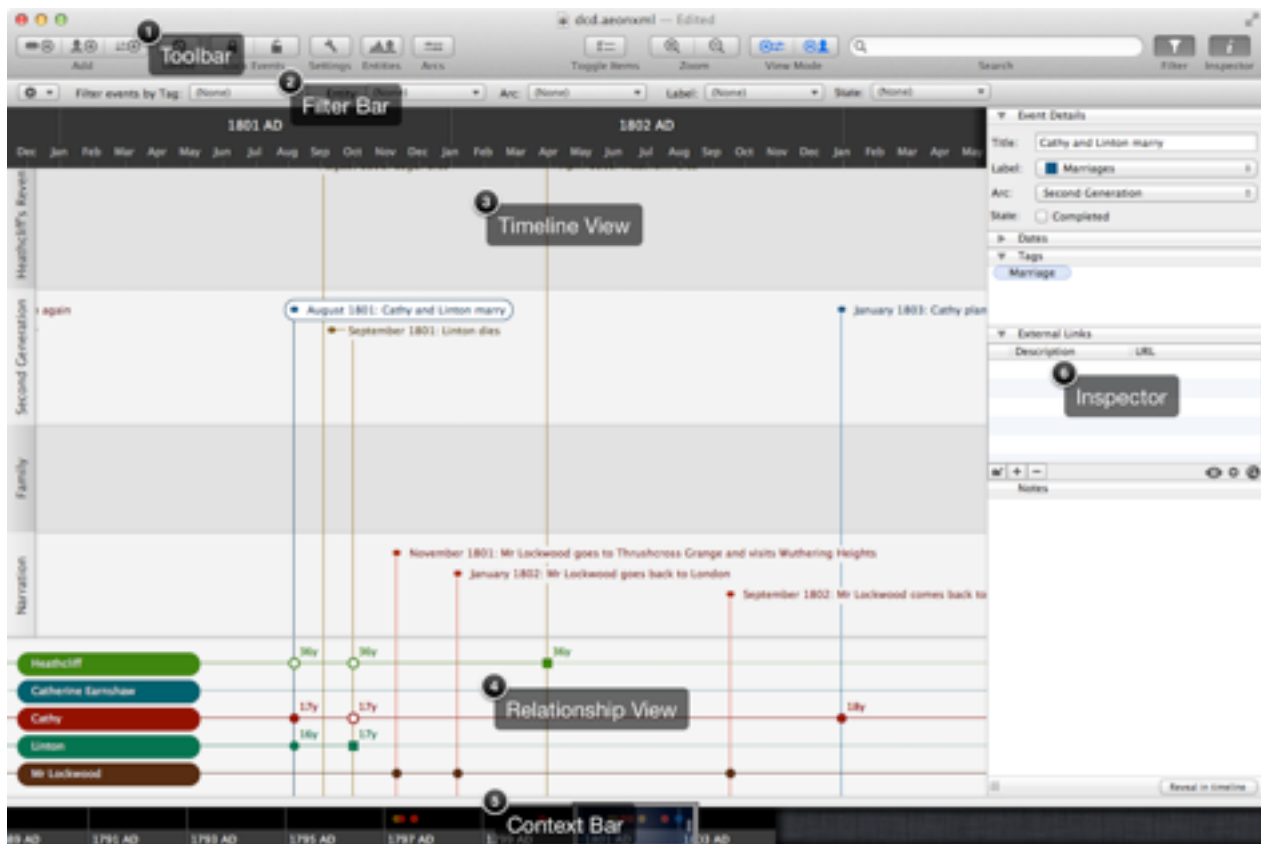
dcd.aeonxml — Edited

1 Toolbar

Add

Events

Settings

Entities

Arcs

Toggle Items

Zoom

View Mode

Search

Filter

Inspector

Filter events by Tag: (None)

2 Filter Bar

Arc: (None)

Label: (None)

State: (None)

1801 AD

1802 AD

Dec Jan Feb Mar Apr May Jun Jul Aug Sep Oct Nov Dec Jan Feb Mar Apr May Jun Jul Aug Sep Oct Nov Dec Jan Feb Mar Apr May

Heathcliff's Reven

3 Timeline View

Second Generation

again

August 1801: Cathy and Linton marry

September 1801: Linton dies

January 1803: Cathy plan

Family

Narration

November 1801: Mr Lockwood goes to Thrushcross Grange and visits Wuthering Heights

January 1802: Mr Lockwood goes back to London

September 1802: Mr Lockwood comes back to

Heathcliff

Catherine Earnshaw

Cathy

Linton

Mr Lockwood

36y

36y

36y

17y

17y

18y

16y

17y

4 Relationship View

5 Context Bar

89 AD

1791 AD

1793 AD

1795 AD

1797 AD

1799 AD

1801 AD

03 AD

Event Details

Title: Cathy and Linton marry

Label: Marriages

Arc: Second Generation

State: Completed

Dates

Tags

Marriage

External Links

Description

URL

6 Inspector

Notes

Reveal in timeline